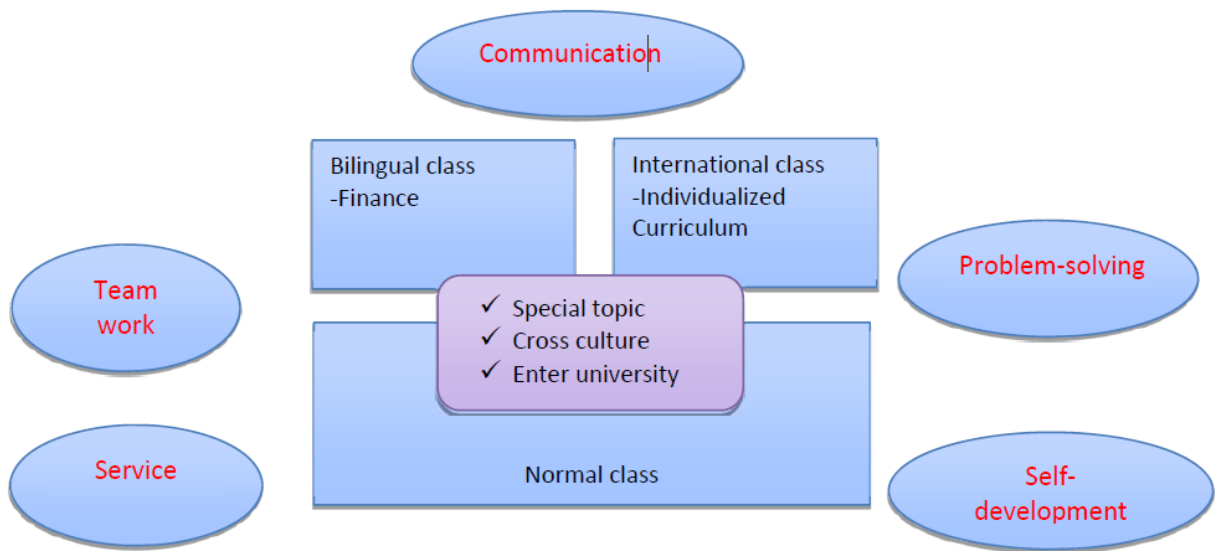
Communication

Bilingual class
-Finance

International class
-Individualized Curriculum

Team work

Problem-solving

✓ Special topic
✓ Cross culture
✓ Enter university

Service

Normal class

Self-development